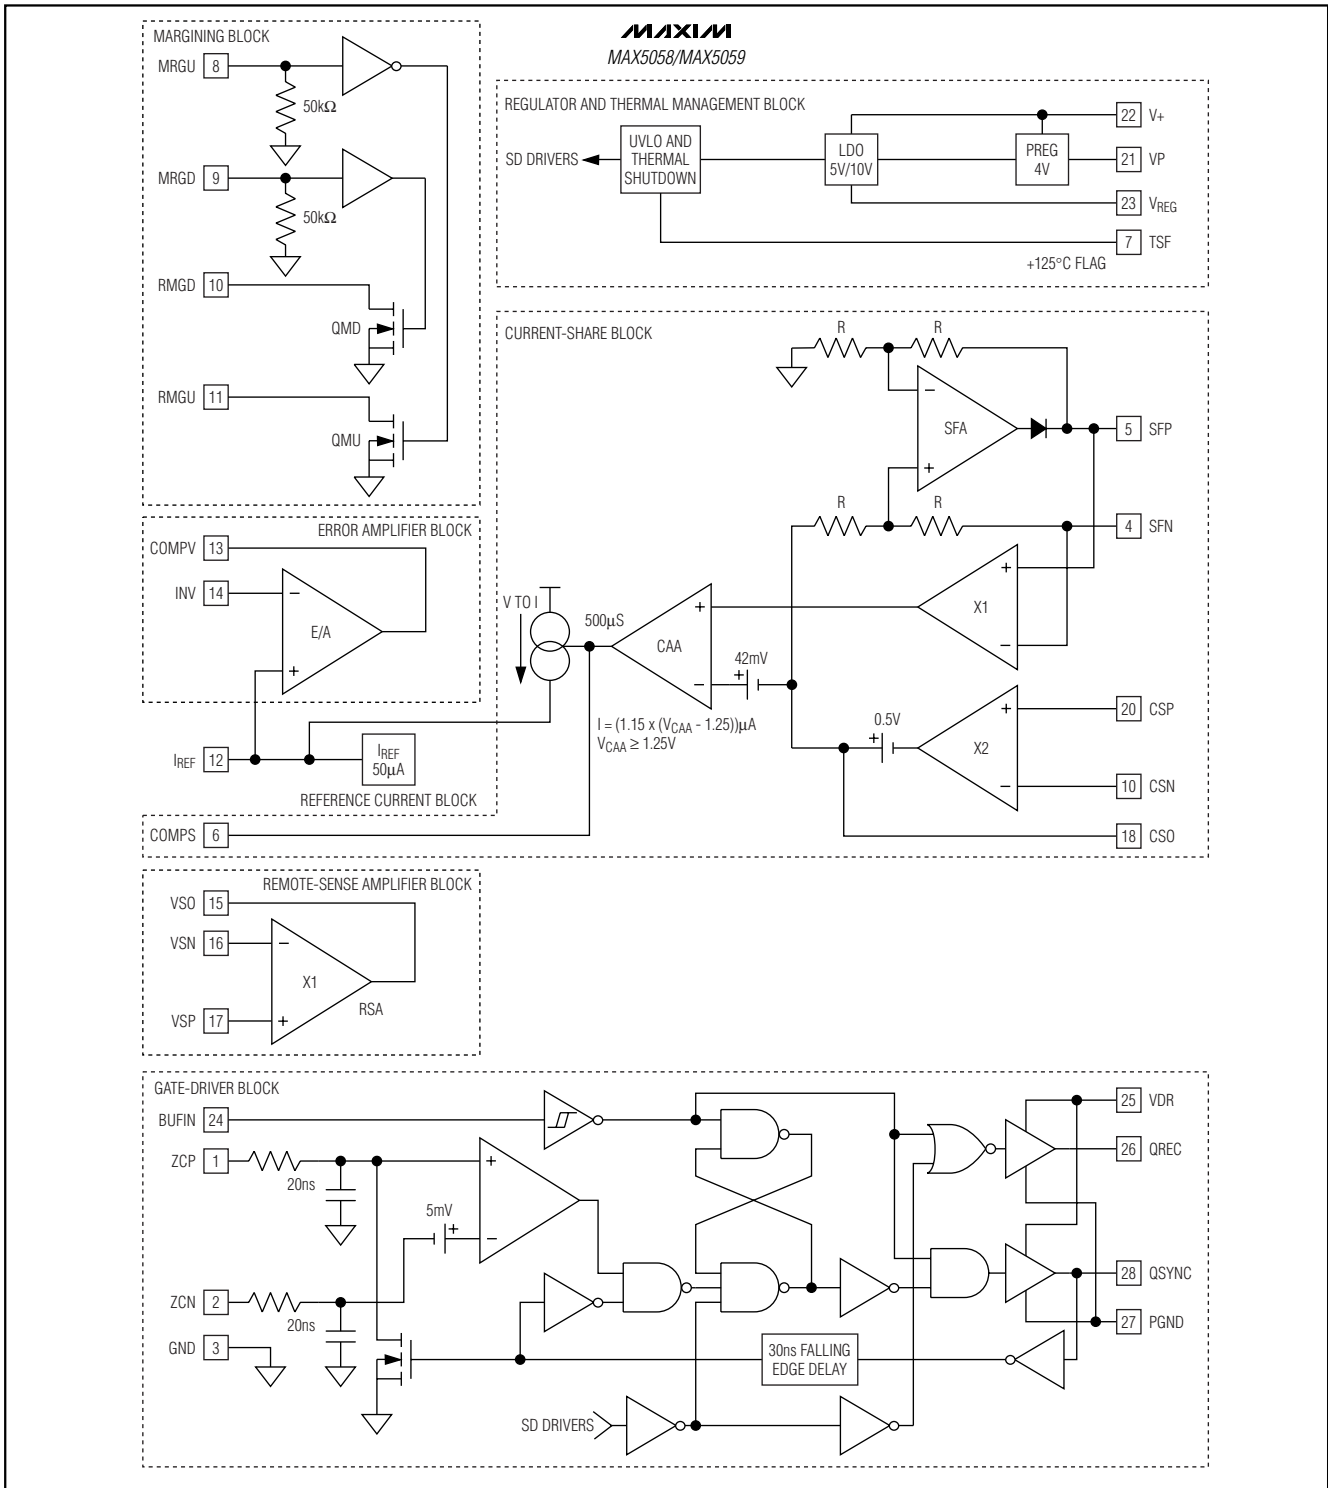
MAXIM
MAX5058/MAX5059

MARGINING BLOCK
MRGU 8
50kΩ
MRGD 9
50kΩ
RMGD 10
QMD
RMGU 11
QMU

REGULATOR AND THERMAL MANAGEMENT BLOCK
SD DRIVERS
UVLO AND THERMAL SHUTDOWN
LDO 5V/10V
PREG 4V
22 V+
21 VP
23 $V_{REG}$
7 TSF
+125°C FLAG

CURRENT-SHARE BLOCK
R
R
SFA
5 SFP
R
R
4 SFN

ERROR AMPLIFIER BLOCK
COMPV 13
INV 14
E/A

V TO I
500µS
CAA
X1
42mV
0.5V
X2
20 CSP
10 CSN
18 CSO
I = (1.15 x ($V_{CAA}$ - 1.25))µA
$V_{CAA} \geq 1.25V$

$I_{REF}$ 12
$I_{REF}$ 50µA
REFERENCE CURRENT BLOCK
COMPS 6

REMOTE-SENSE AMPLIFIER BLOCK
VSO 15
VSN 16
X1
RSA
VSP 17

GATE-DRIVER BLOCK
BUFIN 24
ZCP 1
20ns
5mV
ZCN 2
20ns
GND 3
25 VDR
26 QREC
28 QSYNC
27 PGND
30ns FALLING EDGE DELAY
SD DRIVERS